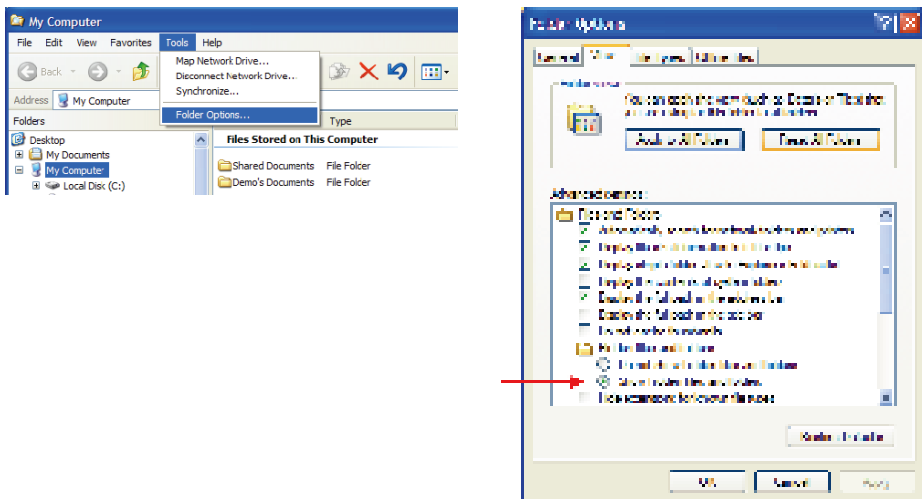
My Computer

File Edit View Favorites Tools Help

Back

Address My Computer

Folders

Map Network Drive...
Disconnect Network Drive...
Synchronize...
Folder Options...

Type

Files Stored on This Computer

Desktop
My Documents
My Computer
Local Disk (C:)

Shared Documents File Folder
Demo's Documents File Folder

Folder Options

General View File Types Offline Files

Folder views

You can apply the view (such as Details or Tiles) that you are using for this folder to all folders.

Apply to All Folders Reset All Folders

Advanced settings:

Files and Folders
Automatically search for network folders and printers
Display file size information in folder tips
Display simple folder view in Explorer's Folders list
Display the contents of system folders
Display the full path in the address bar
Display the full path in the title bar
Do not cache thumbnails
Hidden files and folders
Do not show hidden files and folders
Show hidden files and folders
Hide extensions for known file types

Restore Defaults

OK Cancel Apply